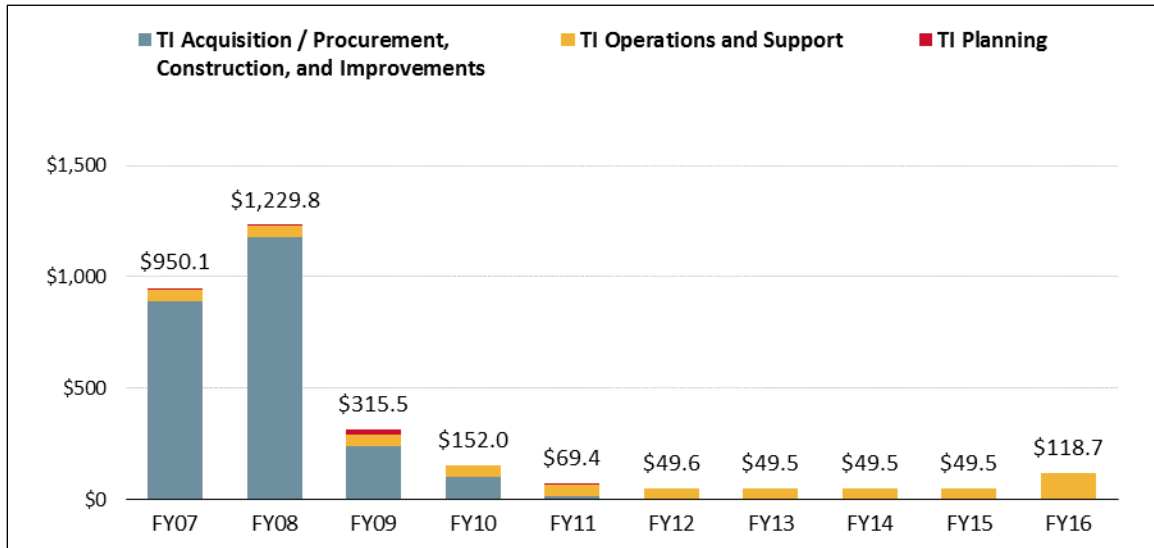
TI Acquisition / Procurement, Construction, and Improvements
TI Operations and Support
TI Planning

$1,500
$1,000
$500
$0

$950.1
$1,229.8
$315.5
$152.0
$69.4
$49.6
$49.5
$49.5
$49.5
$118.7

FY07
FY08
FY09
FY10
FY11
FY12
FY13
FY14
FY15
FY16